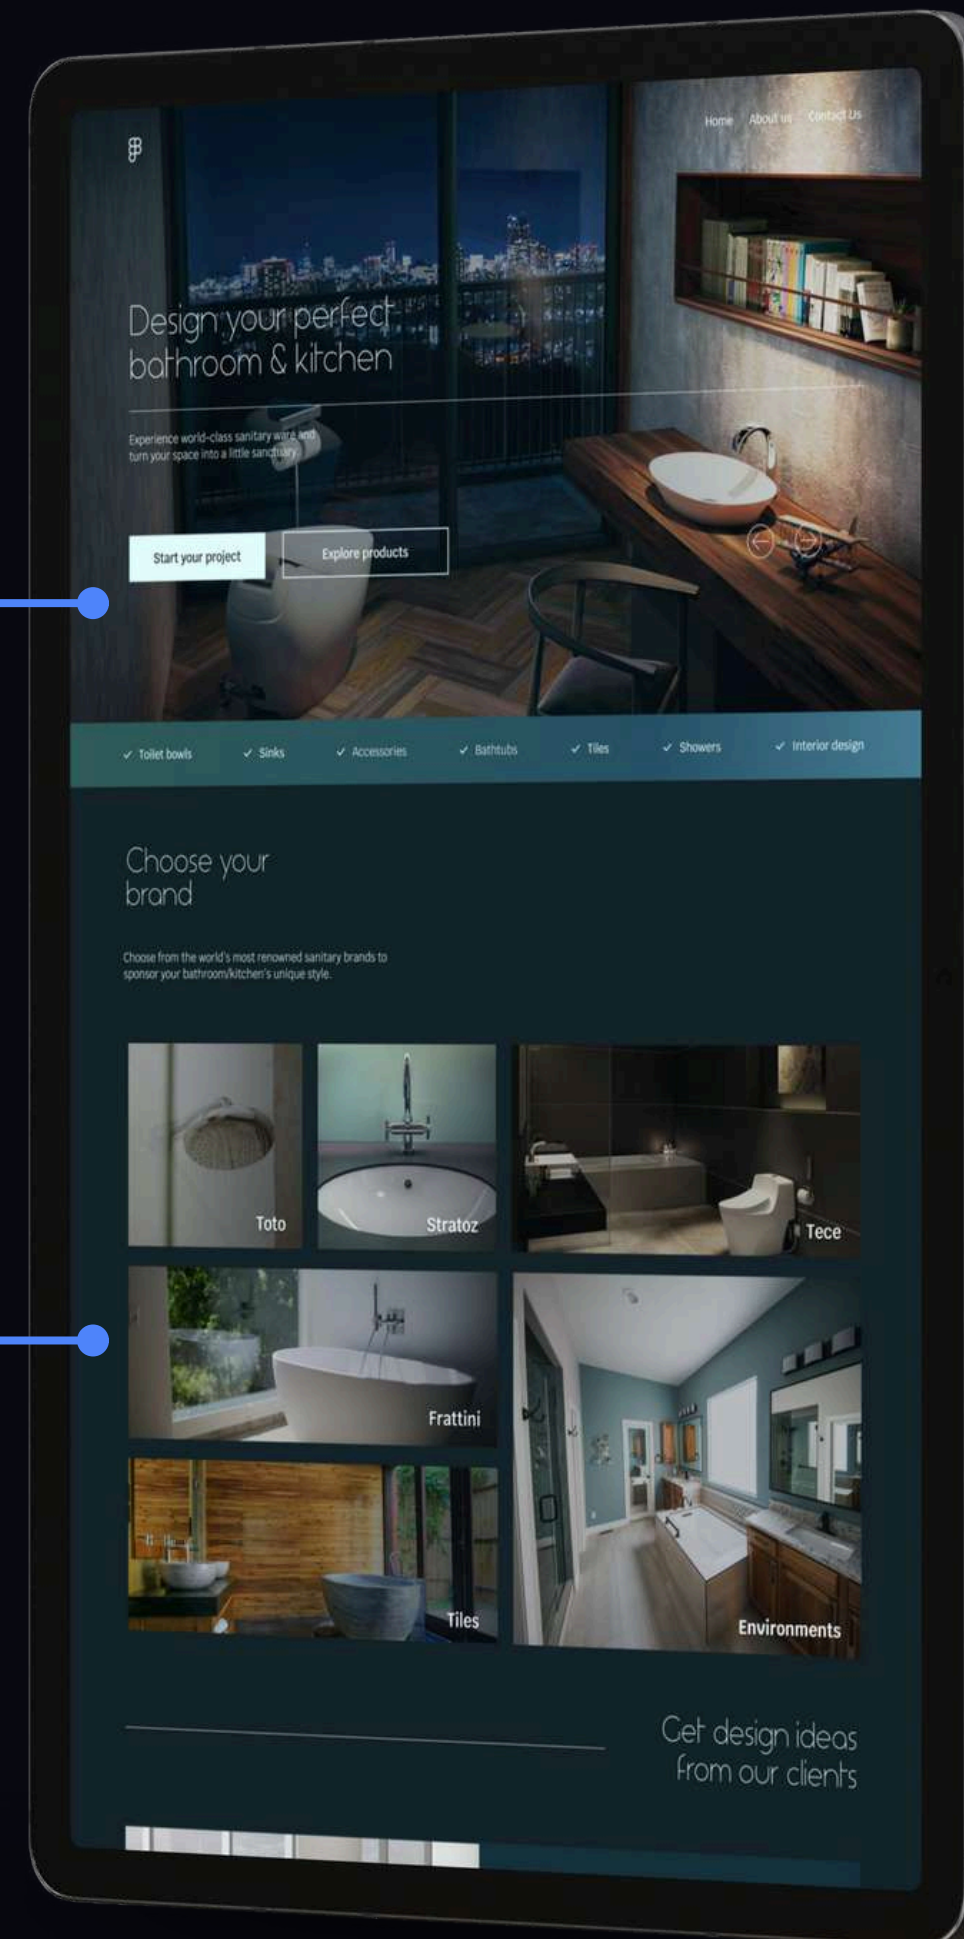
Home About us Contact Us

Design your perfect bathroom & kitchen

Experience world-class sanitary ware and turn your space into a little sanctuary.

Start your project

Explore products

✓ Toilet bowls ✓ Sinks ✓ Accessories ✓ Bathtubs ✓ Tiles ✓ Showers ✓ Interior design

Choose your brand

Choose from the world's most renowned sanitary brands to sponsor your bathroom/kitchen's unique style.

Toto

Stratoz

Tece

Frattini

Tiles

Environments

Get design ideas from our clients